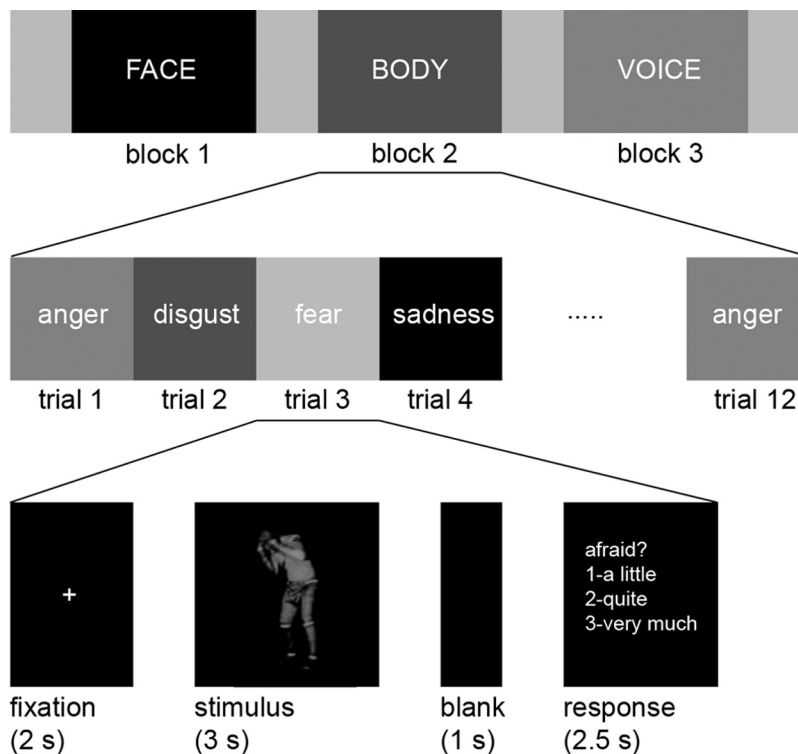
FACE
block 1

BODY
block 2

VOICE
block 3

anger
trial 1

disgust
trial 2

fear
trial 3

sadness
trial 4

.....

anger
trial 12

+
fixation
(2 s)

stimulus
(3 s)

blank
(1 s)

afraid?
1-a little
2-quite
3-very much
response
(2.5 s)